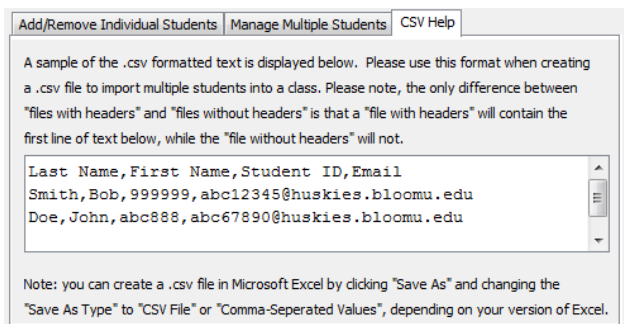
Add/Remove Individual Students | Manage Multiple Students | CSV Help

A sample of the .csv formatted text is displayed below. Please use this format when creating a .csv file to import multiple students into a class. Please note, the only difference between "files with headers" and "files without headers" is that a "file with headers" will contain the first line of text below, while the "file without headers" will not.

Last Name,First Name,Student ID,Email
Smith,Bob,999999,abc12345@huskies.bloomu.edu
Doe,John,abc888,abc67890@huskies.bloomu.edu

Note: you can create a .csv file in Microsoft Excel by clicking "Save As" and changing the "Save As Type" to "CSV File" or "Comma-Seperated Values", depending on your version of Excel.